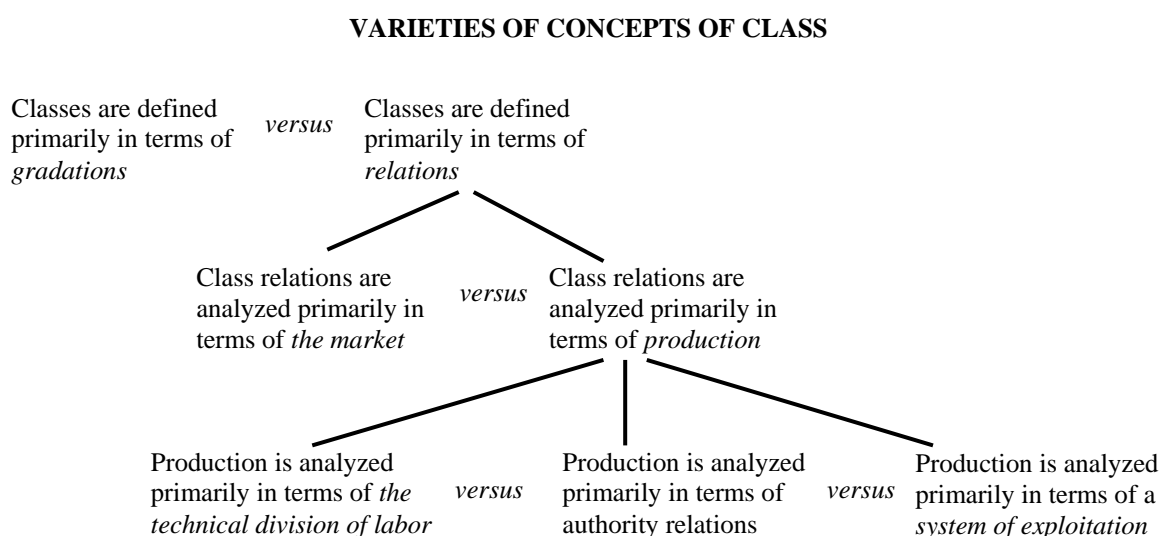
**VARIETIES OF CONCEPTS OF CLASS**

Classes are defined primarily in terms of *gradations*

*versus*

Classes are defined primarily in terms of *relations*

Class relations are analyzed primarily in terms of *the market*

*versus*

Class relations are analyzed primarily in terms of *production*

Production is analyzed primarily in terms of *the technical division of labor*

*versus*

Production is analyzed primarily in terms of authority relations

*versus*

Production is analyzed primarily in terms of a *system of exploitation*